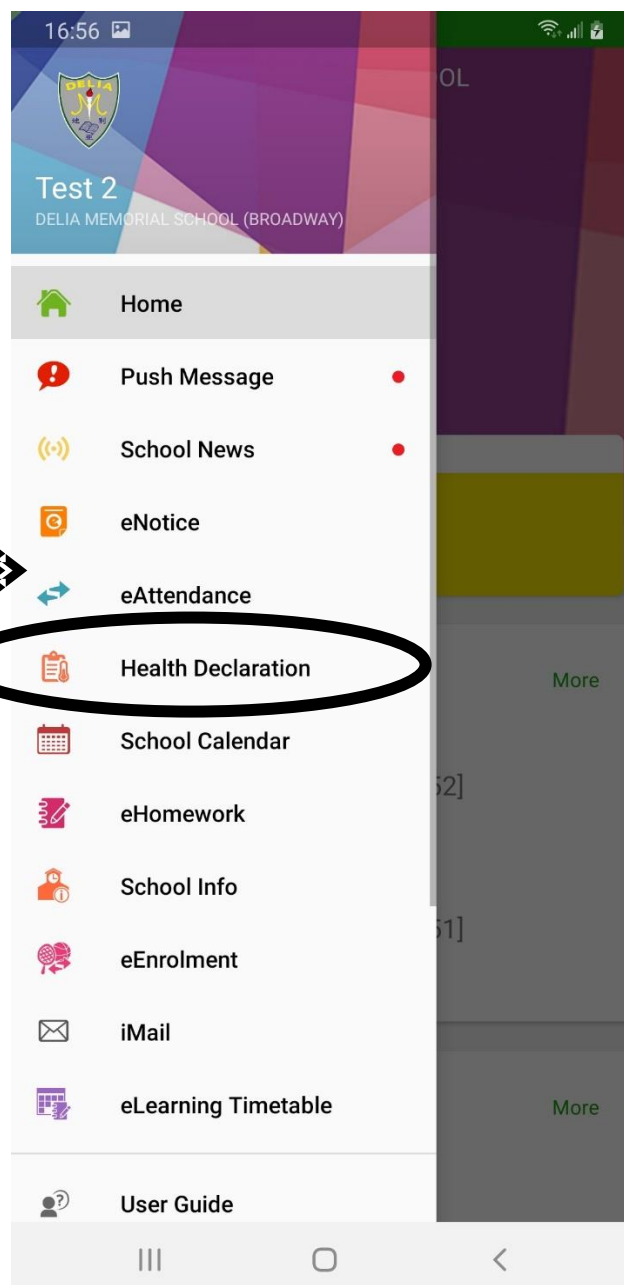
16:56

DELIA

Test 2
DELIA MEMORIAL SCHOOL (BROADWAY)

OL

Home
Push Message
School News
eNotice
eAttendance
Health Declaration
School Calendar
eHomework
School Info
eEnrolment
iMail
eLearning Timetable
User Guide

More
52]
51]
More